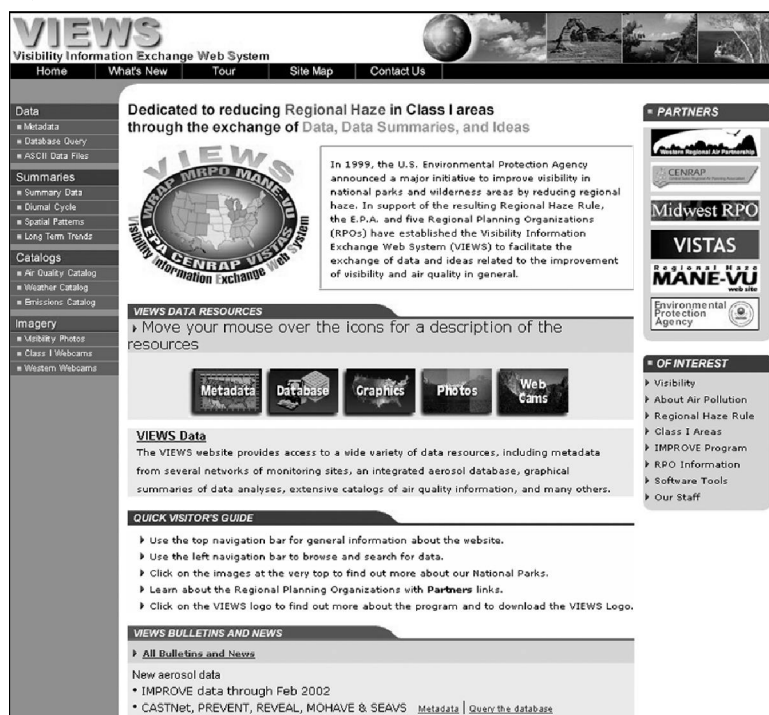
VIEWS
Visibility Information Exchange Web System

Home | What's New | Tour | Site Map | Contact Us

Data
■ Metadata
■ Database Query
■ ASCII Data Files

Summaries
■ Summary Data
■ Diurnal Cycle
■ Spatial Patterns
■ Long Term Trends

Catalogs
■ Air Quality Catalog
■ Weather Catalog
■ Emissions Catalog

Imagery
■ Visibility Photos
■ Class I Webcams
■ Western Webcams

Dedicated to reducing Regional Haze in Class I areas through the exchange of Data, Data Summaries, and Ideas

VIEWS WRAP MRPO MANE-VU EPA CENRAP VISTAS Visibility Information Exchange Web System

In 1999, the U.S. Environmental Protection Agency announced a major initiative to improve visibility in national parks and wilderness areas by reducing regional haze. In support of the resulting Regional Haze Rule, the E.P.A. and five Regional Planning Organizations (RPOs) have established the Visibility Information Exchange Web System (VIEWS) to facilitate the exchange of data and ideas related to the improvement of visibility and air quality in general.

VIEWS DATA RESOURCES
▸ Move your mouse over the icons for a description of the resources

Metadata | Database | Graphics | Photos | Web Cams

VIEWS Data
The VIEWS website provides access to a wide variety of data resources, including metadata from several networks of monitoring sites, an integrated aerosol database, graphical summaries of data analyses, extensive catalogs of air quality information, and many others.

QUICK VISITOR'S GUIDE
▸ Use the top navigation bar for general information about the website.
▸ Use the left navigation bar to browse and search for data.
▸ Click on the images at the very top to find out more about our National Parks.
▸ Learn about the Regional Planning Organizations with Partners links.
▸ Click on the VIEWS logo to find out more about the program and to download the VIEWS Logo.

VIEWS BULLETINS AND NEWS
▸ All Bulletins and News

New aerosol data
• IMPROVE data through Feb 2002
• CASTNet, PREVENT, REVEAL, MOHAVE & SEAVS Metadata | Query the database

■ PARTNERS
Western Regional Air Partnership
CENRAP
Midwest RPO
VISTAS
Regional Haze MANE-VU web site
Environmental Protection Agency

■ OF INTEREST
▸ Visibility
▸ About Air Pollution
▸ Regional Haze Rule
▸ Class I Areas
▸ IMPROVE Program
▸ RPO Information
▸ Software Tools
▸ Our Staff